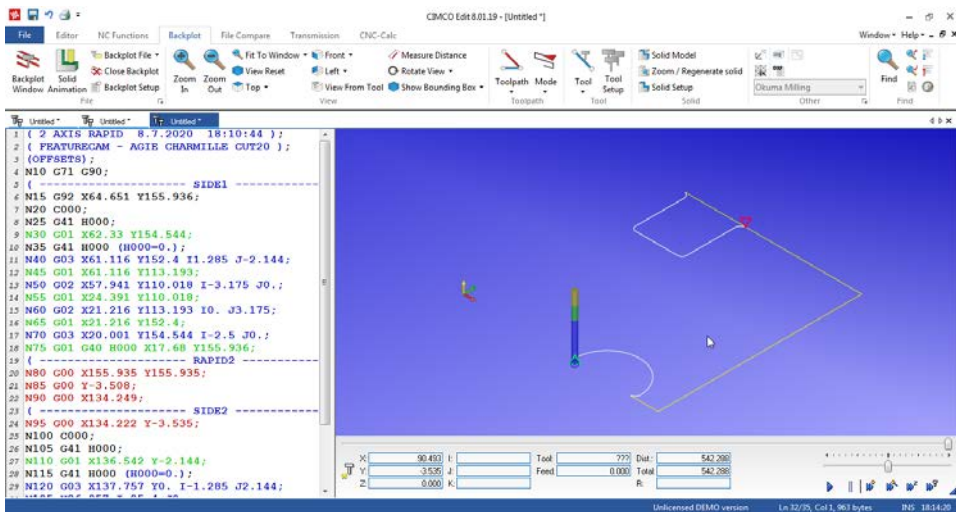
CIMCO Edit 8.01.19 - [Untitled *]

File Editor NC Functions Backplot File Compare Transmission CNC-Calc Window Help

Backplot Window Solid Animation Backplot File Close Backplot Backplot Setup Zoom In Zoom Out Fit To Window View Reset Top Front Left View From Tool Measure Distance Rotate View Show Bounding Box Toolpath Mode Tool Tool Setup Solid Model Zoom / Regenerate solid Solid Setup Okuma Milling Find

File View Toolpath Tool Solid Other Find

Untitled * Untitled * Untitled *

1 ( 2 AXIS RAPID 8.7.2020 18:10:44 );
2 ( FEATURECAM - AGIE CHARMILLE CUT20 );
3 (OFFSETS);
4 N10 G71 G90;
5 ( -------------------- SIDE1 ------------
6 N15 G92 X64.651 Y155.936;
7 N20 C000;
8 N25 G41 H000;
9 N30 G01 X62.33 Y154.544;
10 N35 G41 H000 (H000=0.);
11 N40 G03 X61.116 Y152.4 I1.285 J-2.144;
12 N45 G01 X61.116 Y113.193;
13 N50 G02 X57.941 Y110.018 I-3.175 J0.;
14 N55 G01 X24.391 Y110.018;
15 N60 G02 X21.216 Y113.193 I0. J3.175;
16 N65 G01 X21.216 Y152.4;
17 N70 G03 X20.001 Y154.544 I-2.5 J0.;
18 N75 G01 G40 H000 X17.68 Y155.936;
19 ( -------------------- RAPID2 ----------
20 N80 G00 X155.935 Y155.935;
21 N85 G00 Y-3.508;
22 N90 G00 X134.249;
23 ( -------------------- SIDE2 ------------
24 N95 G00 X134.222 Y-3.535;
25 N100 C000;
26 N105 G41 H000;
27 N110 G01 X136.542 Y-2.144;
28 N115 G41 H000 (H000=0.);
29 N120 G03 X137.757 Y0. I-1.285 J2.144;

X: 90.493 I: Tool: ??? Dist.: 542.288
Y: -3.535 J: Feed: 0.000 Total: 542.288
Z: 0.000 K: R:

Unlicensed DEMO version Ln 32/35, Col 1, 963 bytes INS 18:14:20